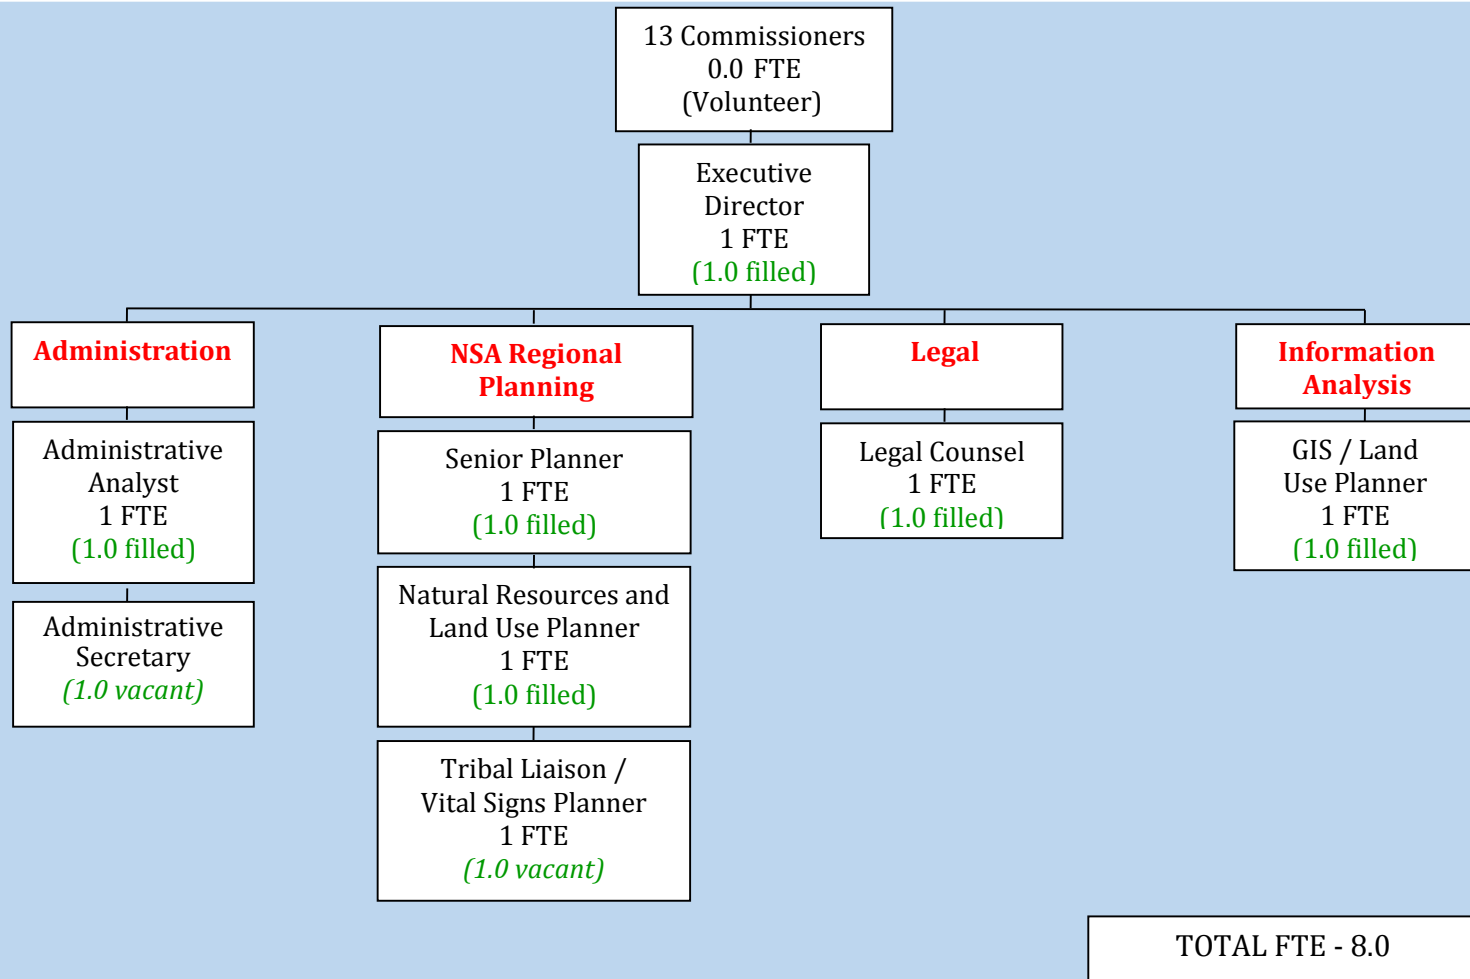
13 Commissioners
0.0 FTE
(Volunteer)

Executive Director
1 FTE
(1.0 filled)

Administration

Administrative Analyst
1 FTE
(1.0 filled)

Administrative Secretary
*(1.0 vacant)*

NSA Regional Planning

Senior Planner
1 FTE
(1.0 filled)

Natural Resources and Land Use Planner
1 FTE
(1.0 filled)

Tribal Liaison / Vital Signs Planner
1 FTE
*(1.0 vacant)*

Legal

Legal Counsel
1 FTE
(1.0 filled)

Information Analysis

GIS / Land Use Planner
1 FTE
(1.0 filled)

TOTAL FTE - 8.0